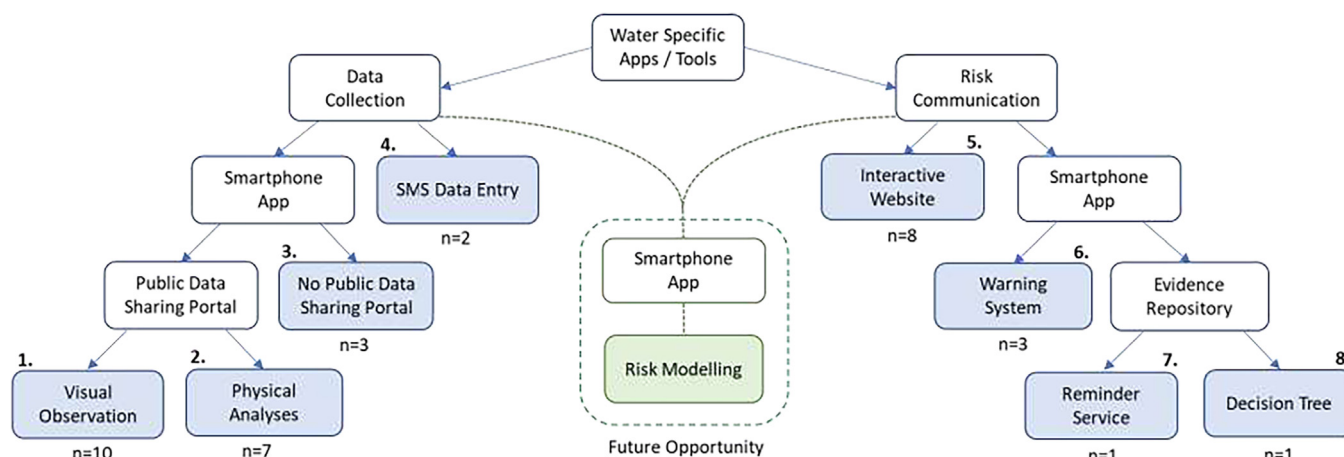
Water Specific Apps / Tools

Data Collection

Risk Communication

Smartphone App

4.

SMS Data Entry

n=2

Public Data Sharing Portal

3.

No Public Data Sharing Portal

n=3

1.

Visual Observation

n=10

2.

Physical Analyses

n=7

Smartphone App

Risk Modelling

Future Opportunity

5.

Interactive Website

n=8

Smartphone App

6.

Warning System

n=3

Evidence Repository

7.

Reminder Service

n=1

8

Decision Tree

n=1